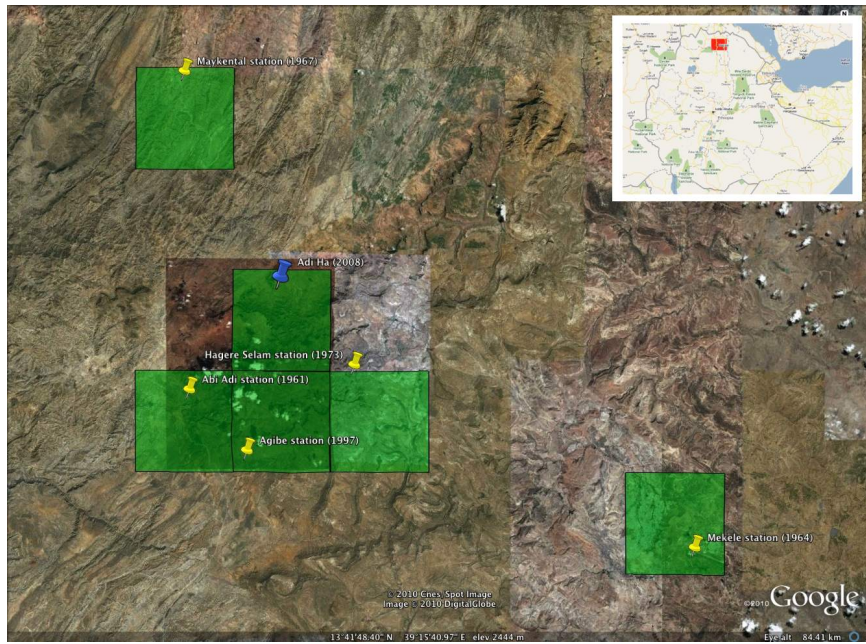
Maykental station (1967)

Adi Ha (2008)

Hagere Selam station (1973)

Abi Adi station (1961)

Agibe station (1997)

Mekele station (1964)

© 2010 Cnes/Spot Image
Image © 2010 DigitalGlobe

©2010 Google

13°41'48.40" N 39°15'40.97" E elev 2444 m

Eye alt 84.41 km